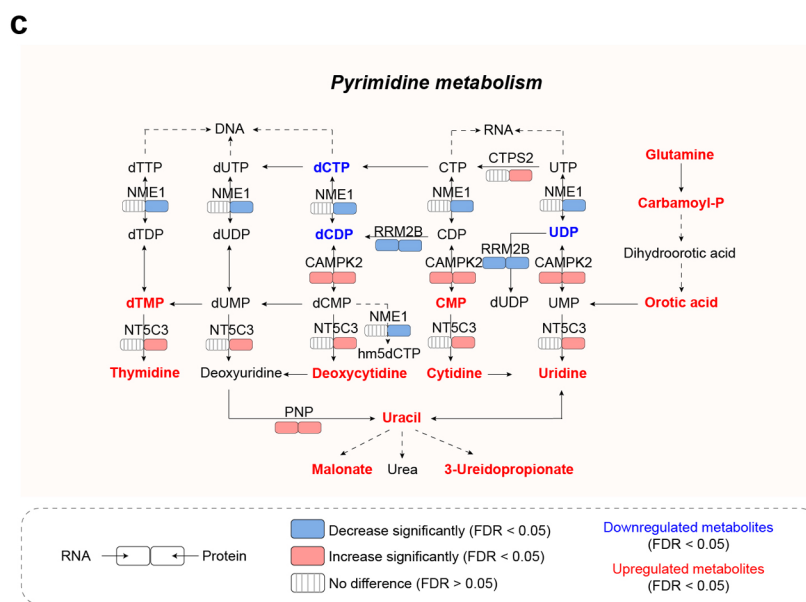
c

Pyrimidine metabolism

DNA

RNA

dTTP

dUTP

dCTP

CTP

CTPS2

UTP

Glutamine

NME1

NME1

NME1

NME1

NME1

Carbamoyl-P

dTDP

dUDP

dCDP

RRM2B

CDP

UDP

RRM2B

Dihydroorotic acid

CAMPK2

CAMPK2

CAMPK2

dUDP

dTMP

dUMP

dCMP

CMP

UMP

Orotic acid

NME1

NT5C3

NT5C3

NT5C3

NT5C3

NT5C3

hm5dCTP

Thymidine

Deoxyuridine

Deoxycytidine

Cytidine

Uridine

PNP

Uracil

Malonate

Urea

3-Ureidopropionate

RNA

Protein

Decrease significantly (FDR < 0.05)

Increase significantly (FDR < 0.05)

No difference (FDR > 0.05)

Downregulated metabolites (FDR < 0.05)

Upregulated metabolites (FDR < 0.05)